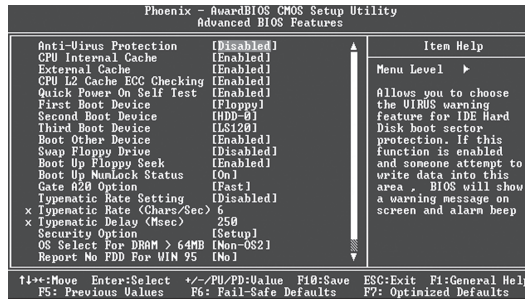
Phoenix - AwardBIOS CMOS Setup Utility
Advanced BIOS Features

| | | |
|---|---|---|
| Anti-Virus Protection | [Disabled] | Item Help |
| CPU Internal Cache | [Enabled] | |
| External Cache | [Enabled] | Menu Level ▶ |
| CPU L2 Cache ECC Checking | [Enabled] | |
| Quick Power On Self Test | [Enabled] | Allows you to choose |
| First Boot Device | [Floppy] | the VIRUS warning |
| Second Boot Device | [HDD-0] | feature for IDE Hard |
| Third Boot Device | [LS120] | Disk boot sector |
| Boot Other Device | [Enabled] | protection. If this |
| Swap Floppy Drive | [Disabled] | function is enabled |
| Boot Up Floppy Seek | [Enabled] | and someone attempt to |
| Boot Up NumLock Status | [On] | write data into this |
| Gate A20 Option | [Fast] | area , BIOS will show |
| Typematic Rate Setting | [Disabled] | a warning message on |
| x Typematic Rate (Chars/Sec) | 6 | screen and alarm beep |
| x Typematic Delay (Msec) | 250 | |
| Security Option | [Setup] | |
| OS Select For DRAM > 64MB | [Non-OS2] | |
| Report No FDD For WIN 95 | [No] | |

↑↓→←:Move Enter:Select +/-/PU/PD:Value F10:Save ESC:Exit F1:General Help
F5: Previous Values F6: Fail-Safe Defaults F7: Optimized Defaults